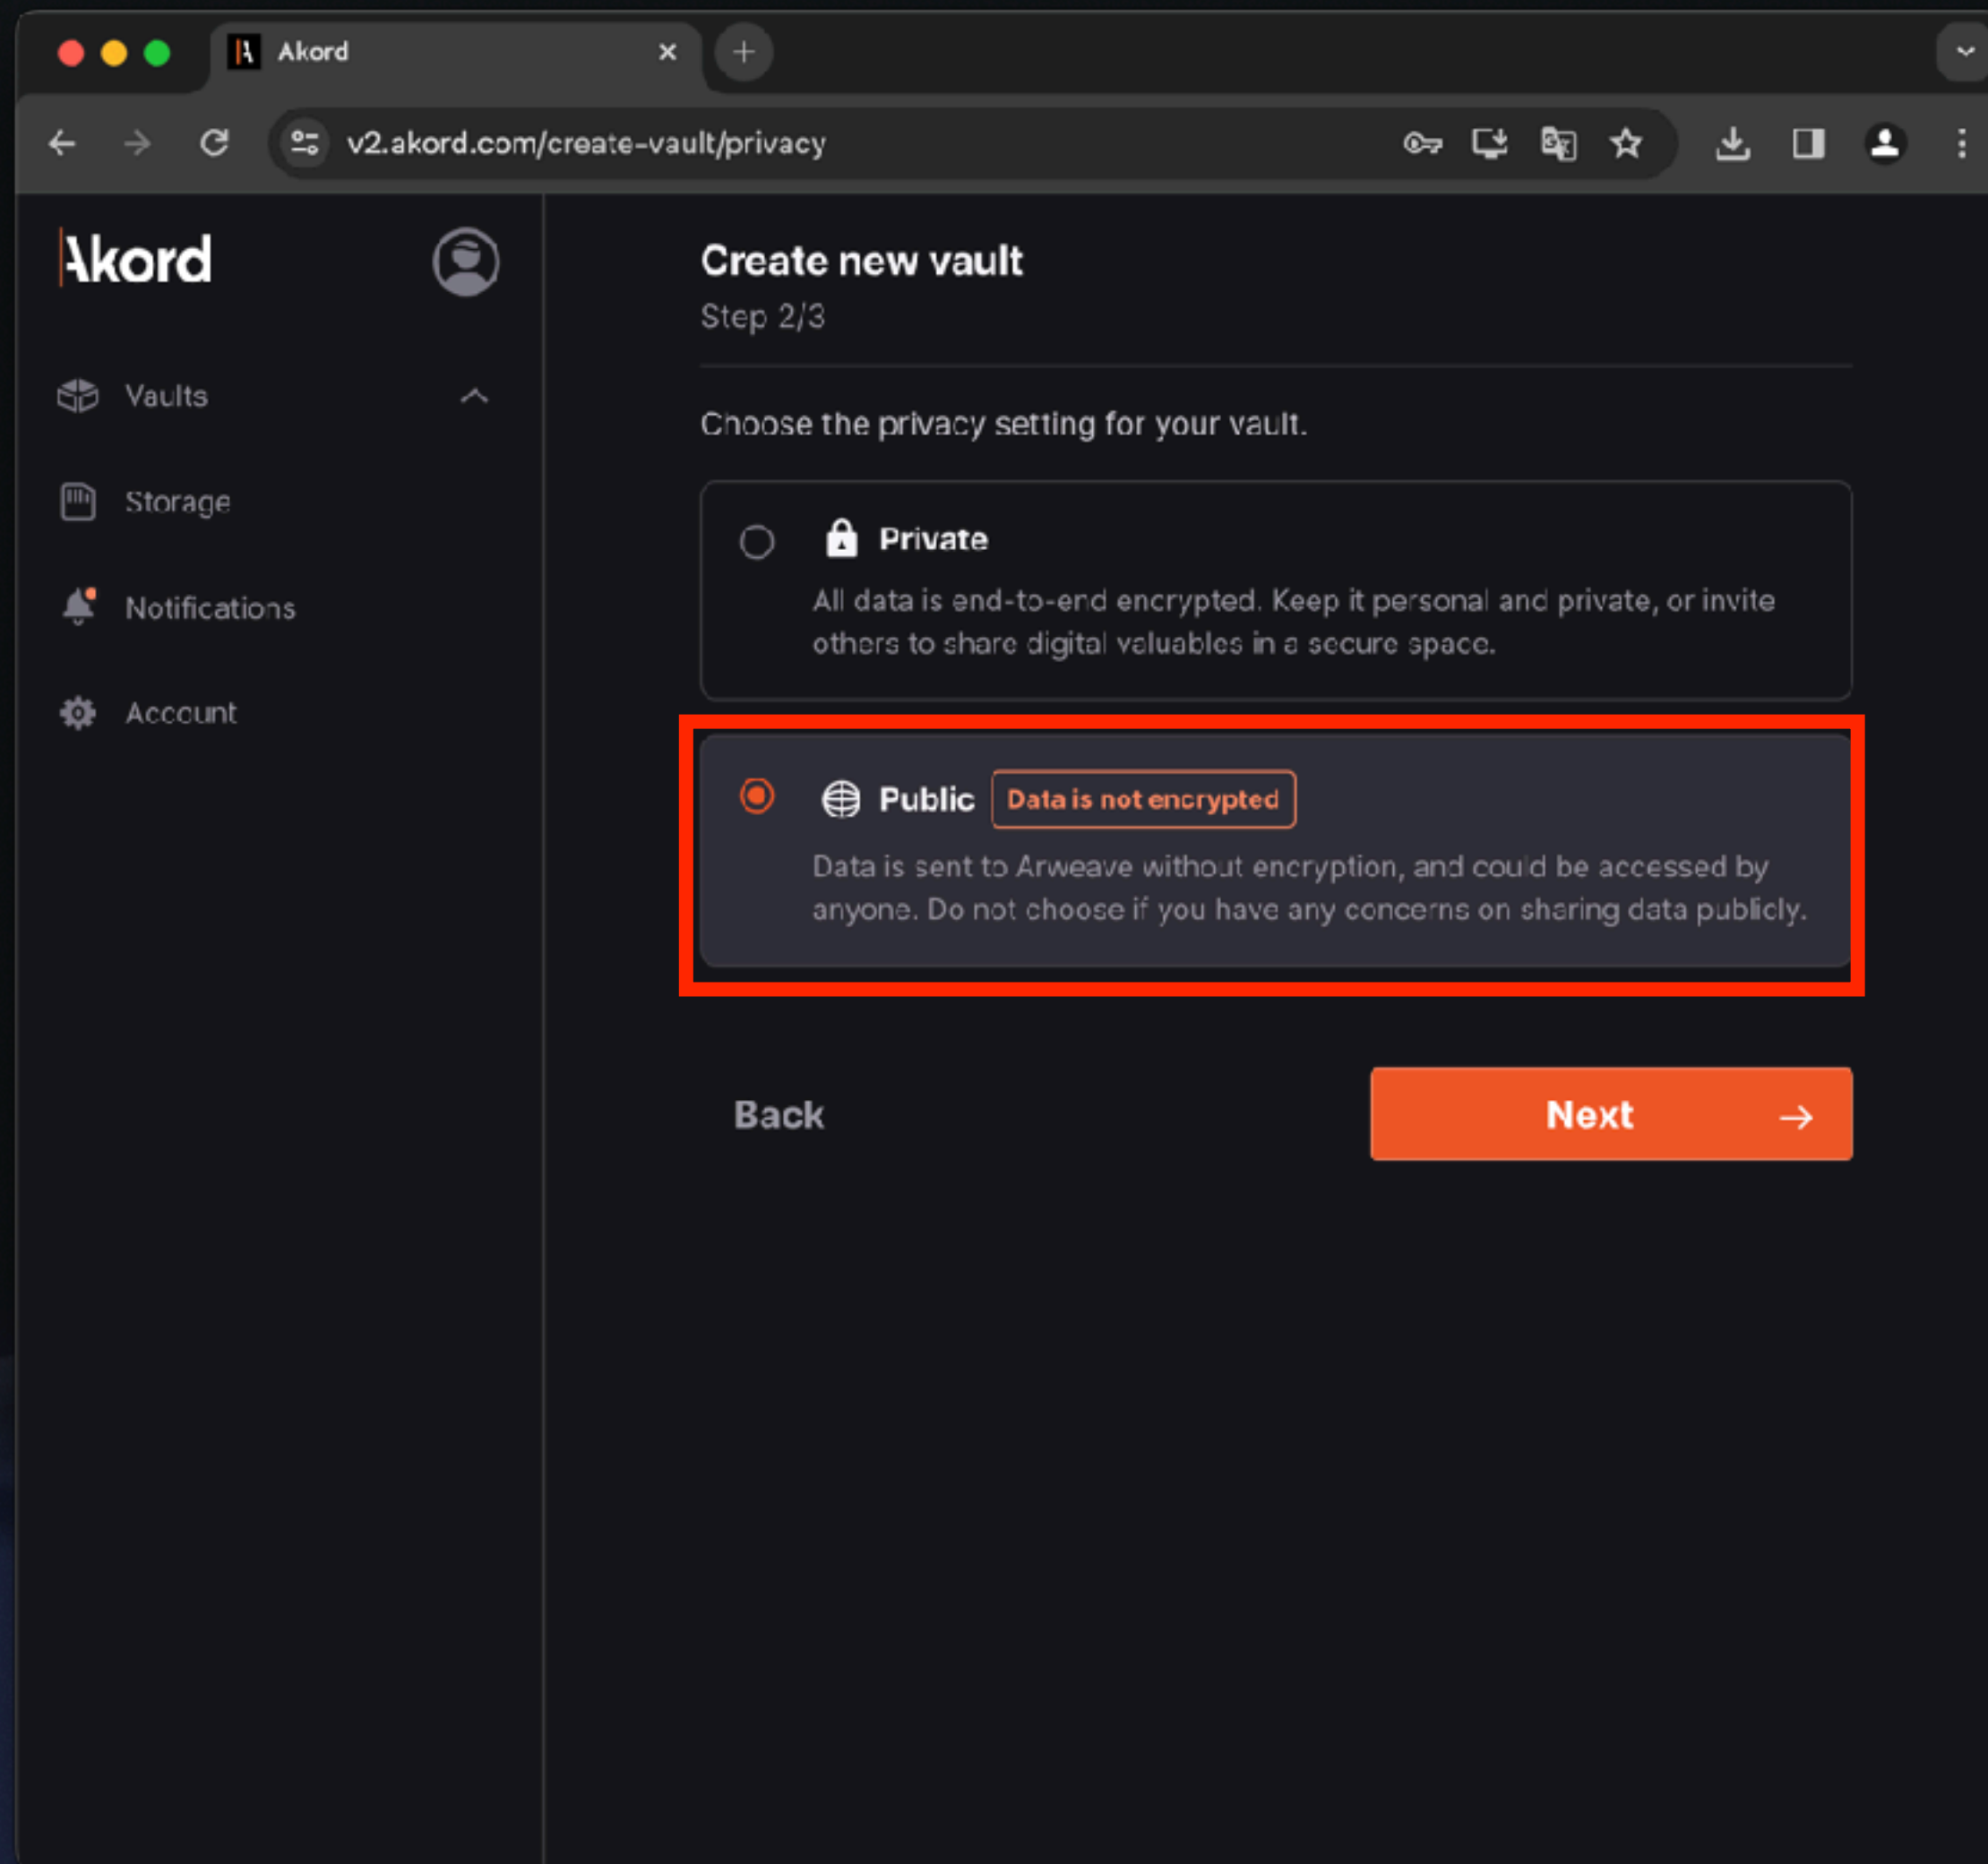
Akord

v2.akord.com/create-vault/privacy

Akord

Vaults

Storage

Notifications

Account

Create new vault
Step 2/3

Choose the privacy setting for your vault.

Private
All data is end-to-end encrypted. Keep it personal and private, or invite others to share digital valuables in a secure space.

Public Data is not encrypted
Data is sent to Arweave without encryption, and could be accessed by anyone. Do not choose if you have any concerns on sharing data publicly.

Back

Next